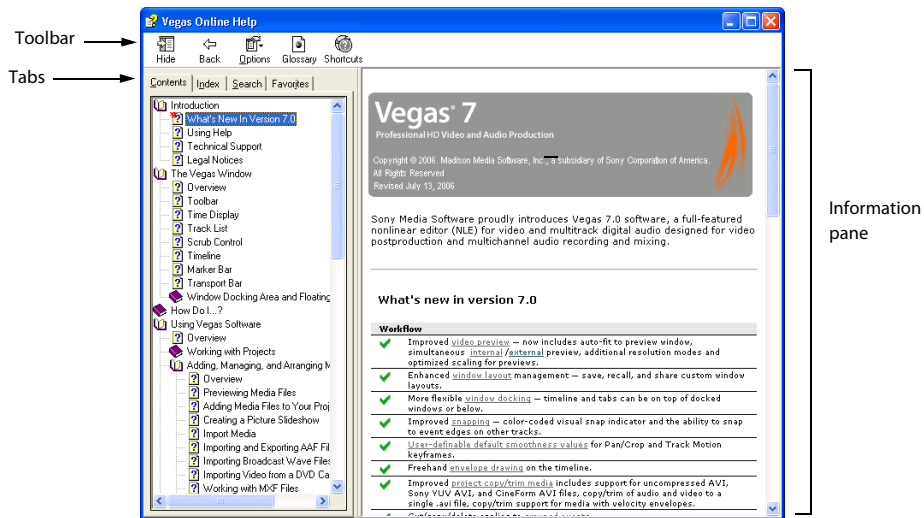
Toolbar

Tabs

Vegas Online Help

Hide Back Options Glossary Shortcuts

Contents Index Search Favorites

Introduction
What's New In Version 7.0
Using Help
Technical Support
Legal Notices
The Vegas Window
Overview
Toolbar
Time Display
Track List
Scrub Control
Timeline
Marker Bar
Transport Bar
Window Docking Area and Floating
How Do I...?
Using Vegas Software
Overview
Working with Projects
Adding, Managing, and Arranging M
Overview
Previewing Media Files
Adding Media Files to Your Proj
Creating a Picture Slideshow
Import Media
Importing and Exporting AAF Fil
Importing Broadcast Wave Files
Importing Video from a DVD Ca
Working with MXF Files

Vegas® 7

Professional HD Video and Audio Production

Copyright © 2006. Madison Media Software, Inc., a subsidiary of Sony Corporation of America.
All Rights Reserved
Revised July 13, 2006

Sony Media Software proudly introduces Vegas 7.0 software, a full-featured nonlinear editor (NLE) for video and multitrack digital audio designed for video postproduction and multichannel audio recording and mixing.

What's new in version 7.0

Workflow

Improved video preview — now includes auto-fit to preview window, simultaneous internal/external preview, additional resolution modes and optimized scaling for previews.

Enhanced window layout management — save, recall, and share custom window layouts.

More flexible window docking — timeline and tabs can be on top of docked windows or below.

Improved snapping — color-coded visual snap indicator and the ability to snap to event edges on other tracks.

User-definable default smoothness values for Pan/Crop and Track Motion keyframes.

Freehand envelope drawing on the timeline.

Improved project copy/trim media includes support for uncompressed AVI, Sony YUV AVI, and CineForm AVI files, copy/trim of audio and video to a single .avi file, copy/trim support for media with velocity envelopes.

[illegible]

Information pane